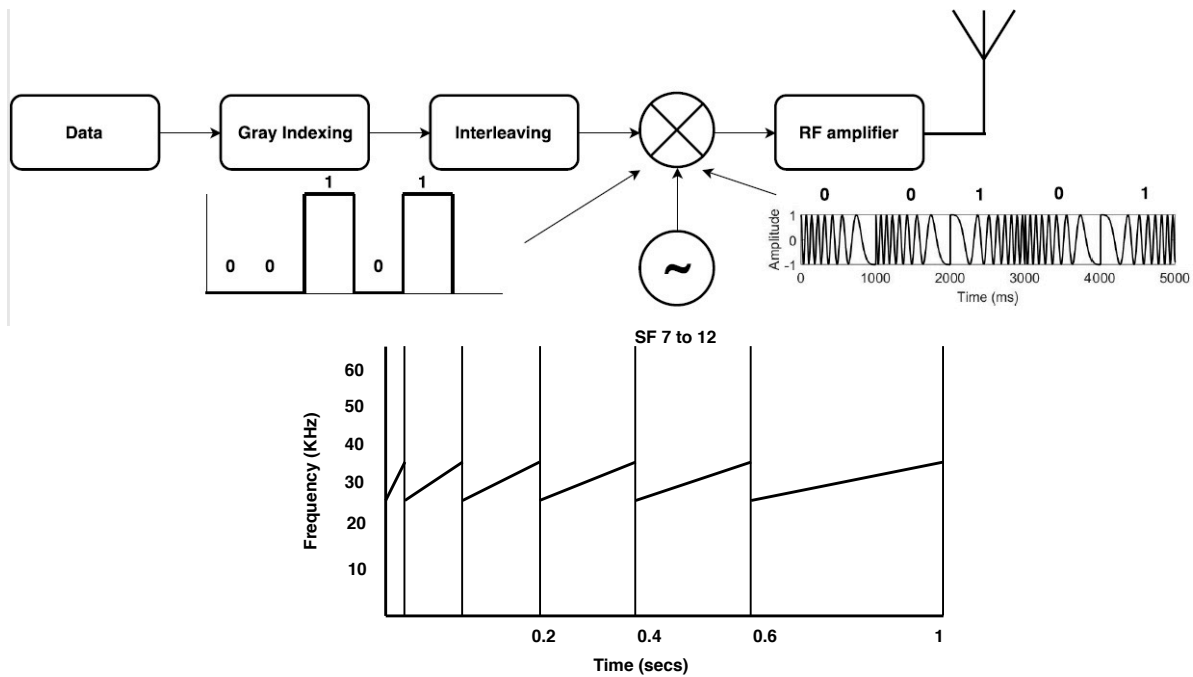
Data

Gray Indexing

Interleaving

RF amplifier

0 0 1 0 1

~

0 0 1 0 1

Amplitude
1
0
-1
0 1000 2000 3000 4000 5000
Time (ms)

SF 7 to 12

Frequency (KHz)
60
50
40
30
20
10

0.2 0.4 0.6 1
Time (secs)